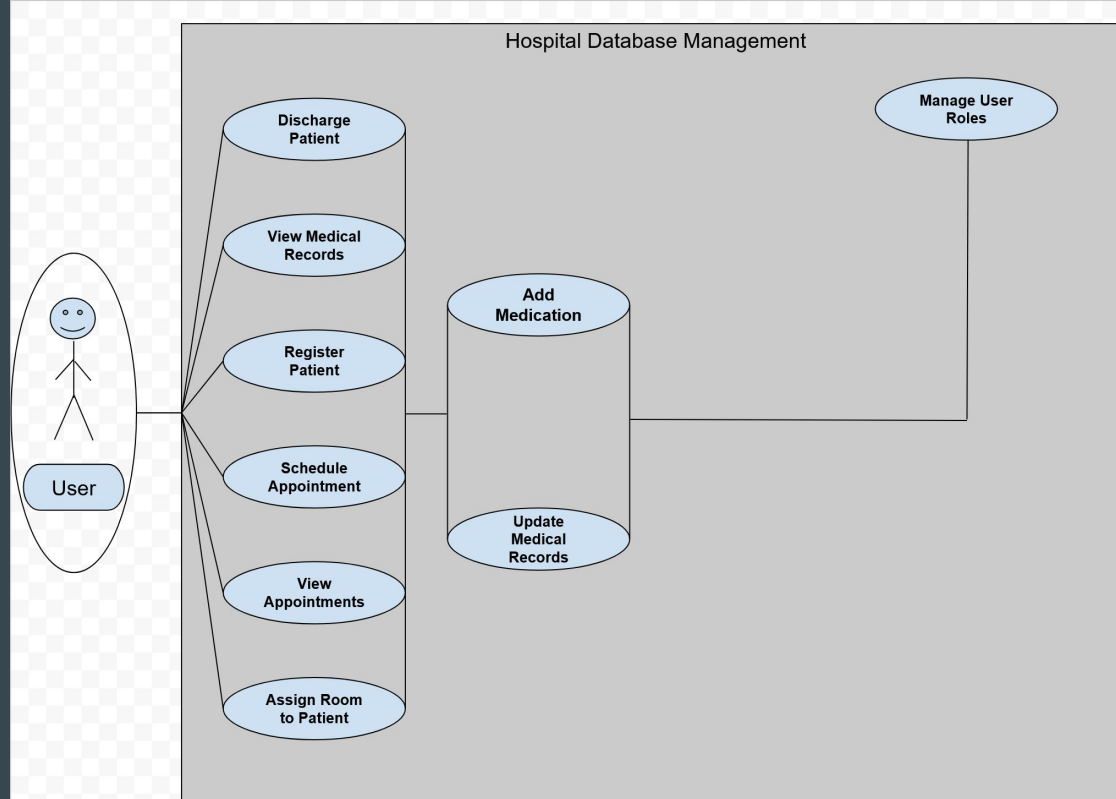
Hospital Database Management

Discharge Patient

View Medical Records

Register Patient

Schedule Appointment

View Appointments

Assign Room to Patient

User

Add Medication

Update Medical Records

Manage User Roles